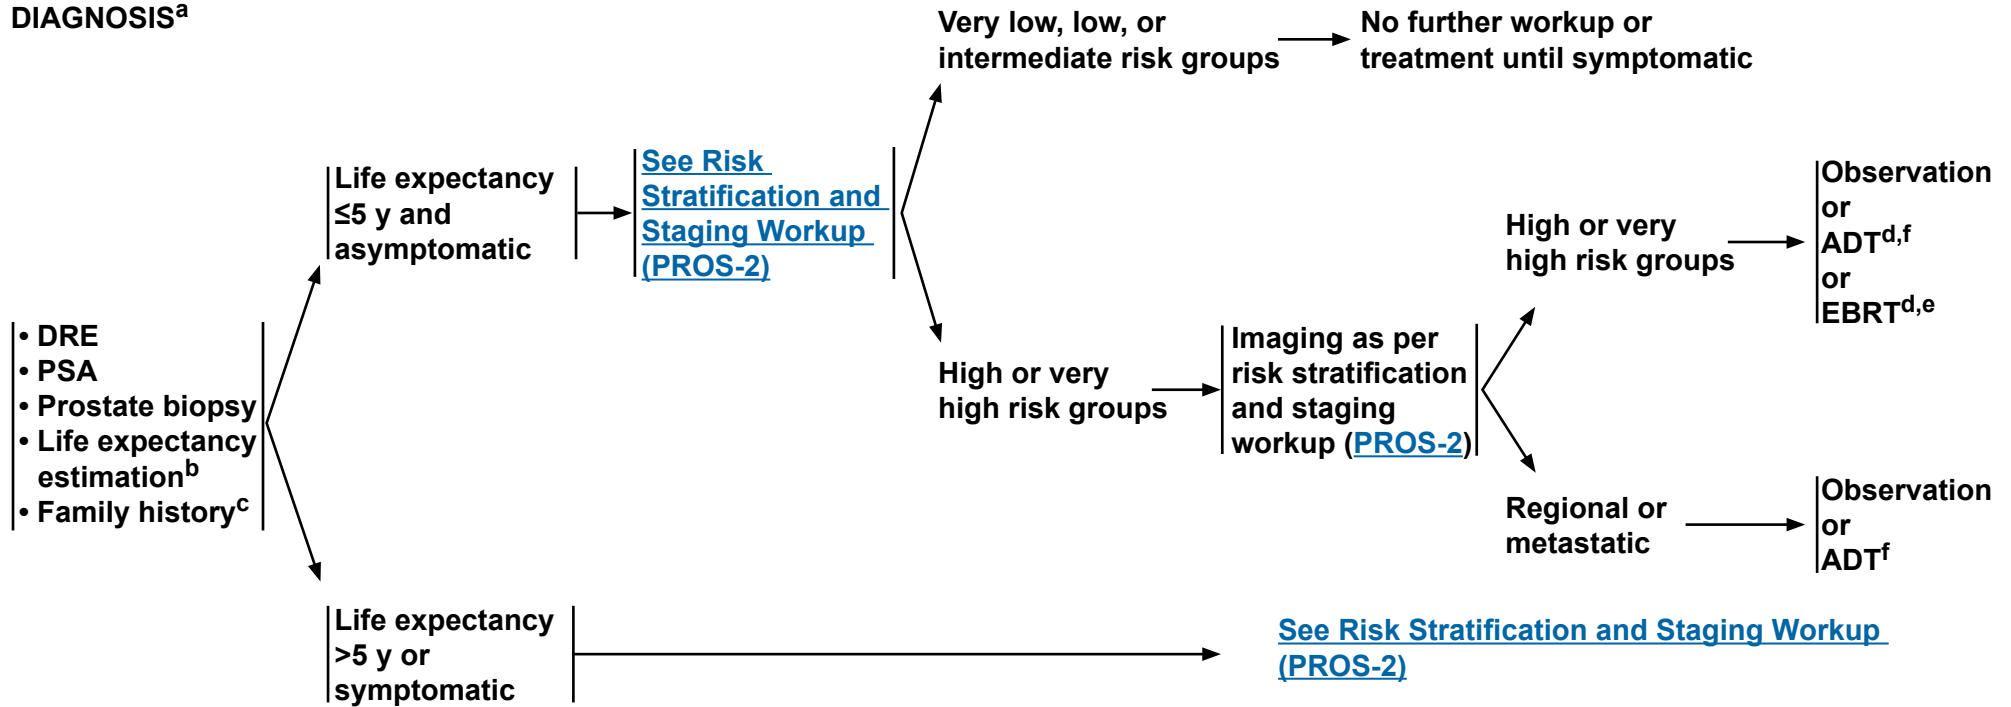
DIAGNOSIS$^{a}$

• DRE
• PSA
• Prostate biopsy
• Life expectancy estimation$^{b}$
• Family history$^{c}$

Life expectancy ≤5 y and asymptomatic

See Risk Stratification and Staging Workup (PROS-2)

Very low, low, or intermediate risk groups

No further workup or treatment until symptomatic

High or very high risk groups

Imaging as per risk stratification and staging workup (PROS-2)

High or very high risk groups

Observation or ADT$^{d,f}$ or EBRT$^{d,e}$

Regional or metastatic

Observation or ADT$^{f}$

Life expectancy >5 y or symptomatic

See Risk Stratification and Staging Workup (PROS-2)